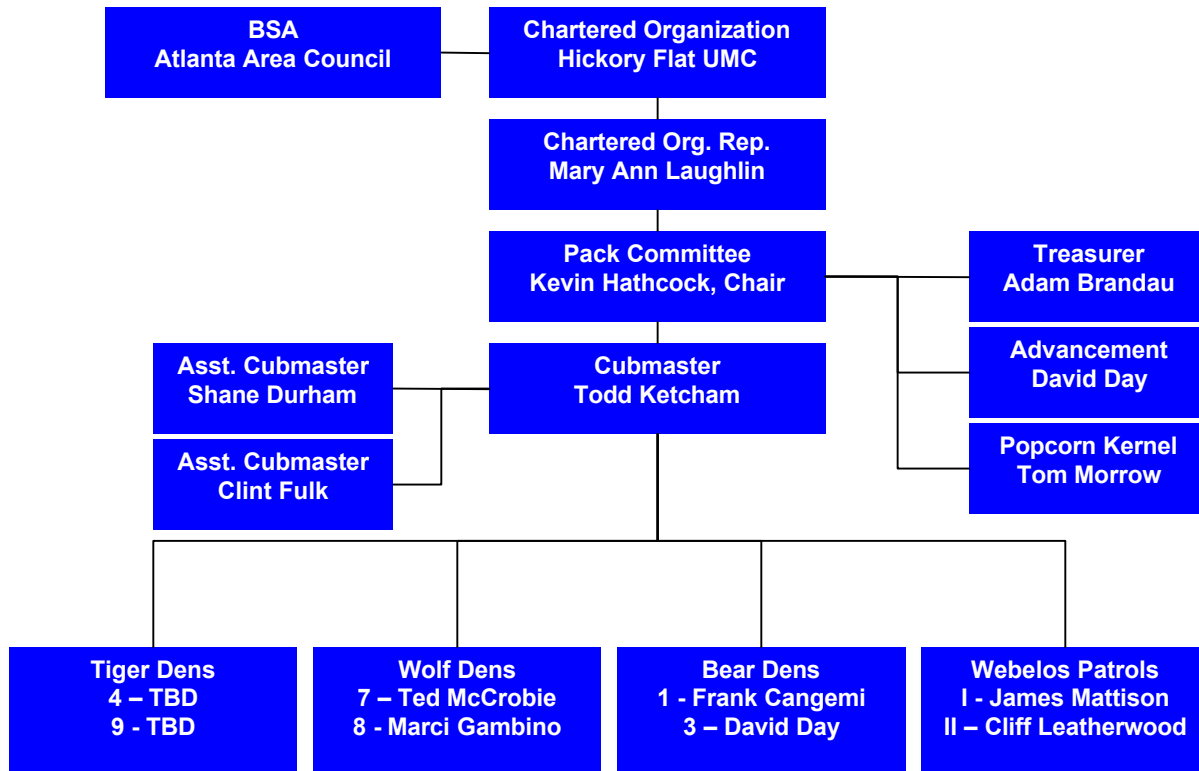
BSA
Atlanta Area Council

Chartered Organization
Hickory Flat UMC

Chartered Org. Rep.
Mary Ann Laughlin

Pack Committee
Kevin Hathcock, Chair

Treasurer
Adam Brandau

Advancement
David Day

Popcorn Kernel
Tom Morrow

Asst. Cubmaster
Shane Durham

Asst. Cubmaster
Clint Fulk

Cubmaster
Todd Ketcham

Tiger Dens
4 – TBD
9 - TBD

Wolf Dens
7 – Ted McCrobie
8 - Marci Gambino

Bear Dens
1 - Frank Cangemi
3 – David Day

Webelos Patrols
I - James Mattison
II – Cliff Leatherwood